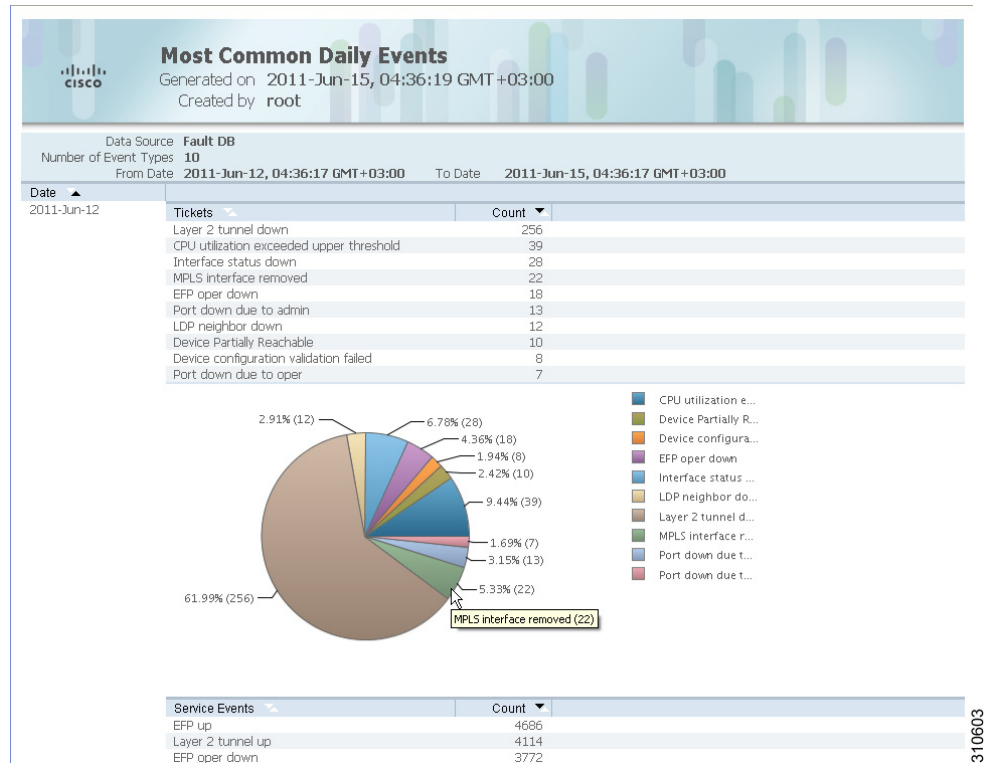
cisco

Most Common Daily Events
Generated on 2011-Jun-15, 04:36:19 GMT+03:00
Created by root

Data Source Fault DB
Number of Event Types 10
From Date 2011-Jun-12, 04:36:17 GMT+03:00 To Date 2011-Jun-15, 04:36:17 GMT+03:00

Date ▲

2011-Jun-12

| Tickets | Count ▼ |
|---|---|
| Layer 2 tunnel down | 256 |
| CPU utilization exceeded upper threshold | 39 |
| Interface status down | 28 |
| MPLS interface removed | 22 |
| EFP oper down | 18 |
| Port down due to admin | 13 |
| LDP neighbor down | 12 |
| Device Partially Reachable | 10 |
| Device configuration validation failed | 8 |
| Port down due to oper | 7 |

2.91% (12)
6.78% (28)
4.36% (18)
1.94% (8)
2.42% (10)
9.44% (39)
1.69% (7)
3.15% (13)
5.33% (22)
61.99% (256)
MPLS interface removed (22)

CPU utilization e...
Device Partially R...
Device configura...
EFP oper down
Interface status ...
LDP neighbor do...
Layer 2 tunnel d...
MPLS interface r...
Port down due t...
Port down due t...

| Service Events | Count ▼ |
|---|---|
| EFP up | 4686 |
| Layer 2 tunnel up | 4114 |
| EFP oper down | 3772 |

310603